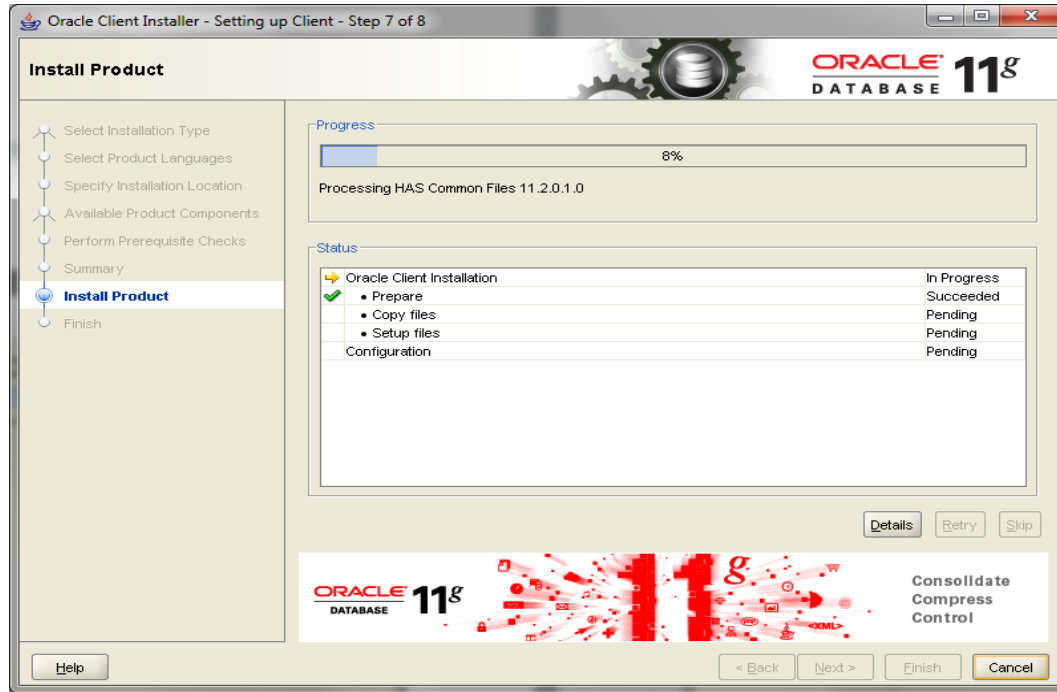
Oracle Client Installer - Setting up Client - Step 7 of 8

Install Product

ORACLE DATABASE 11g

Select Installation Type
Select Product Languages
Specify Installation Location
Available Product Components
Perform Prerequisite Checks
Summary
Install Product
Finish

Progress

8%

Processing HAS Common Files 11.2.0.1.0

Status

| | |
|---|---|
| Oracle Client Installation | In Progress |
| • Prepare | Succeeded |
| • Copy files | Pending |
| • Setup files | Pending |
| Configuration | Pending |

Details Retry Skip

ORACLE DATABASE 11g

11g

<XML>

Consolidate
Compress
Control

Help

< Back Next > Finish Cancel